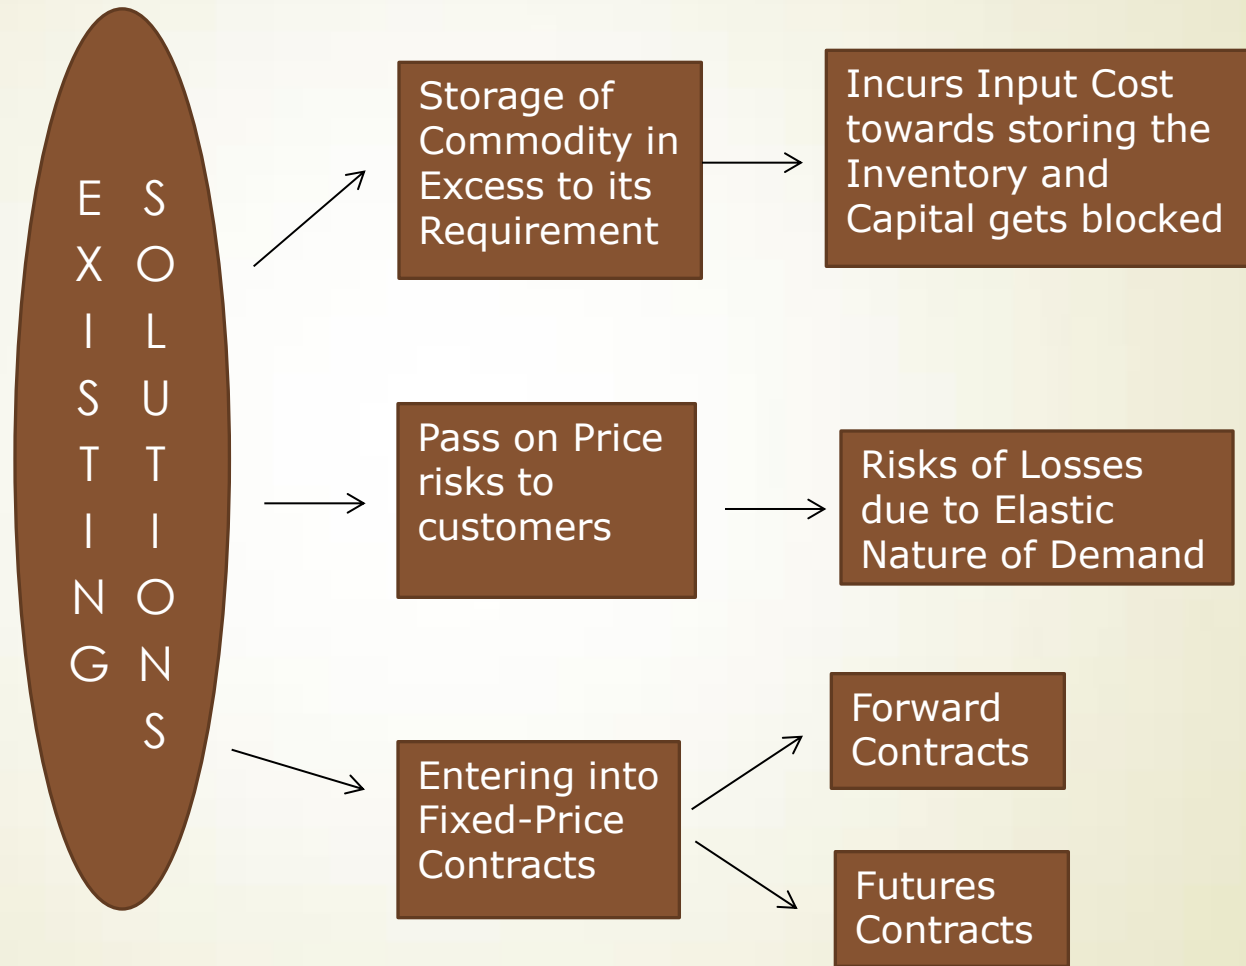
EXISTING SOLUTIONS

Storage of Commodity in Excess to its Requirement

Incurs Input Cost towards storing the Inventory and Capital gets blocked

Pass on Price risks to customers

Risks of Losses due to Elastic Nature of Demand

Entering into Fixed-Price Contracts

Forward Contracts

Futures Contracts